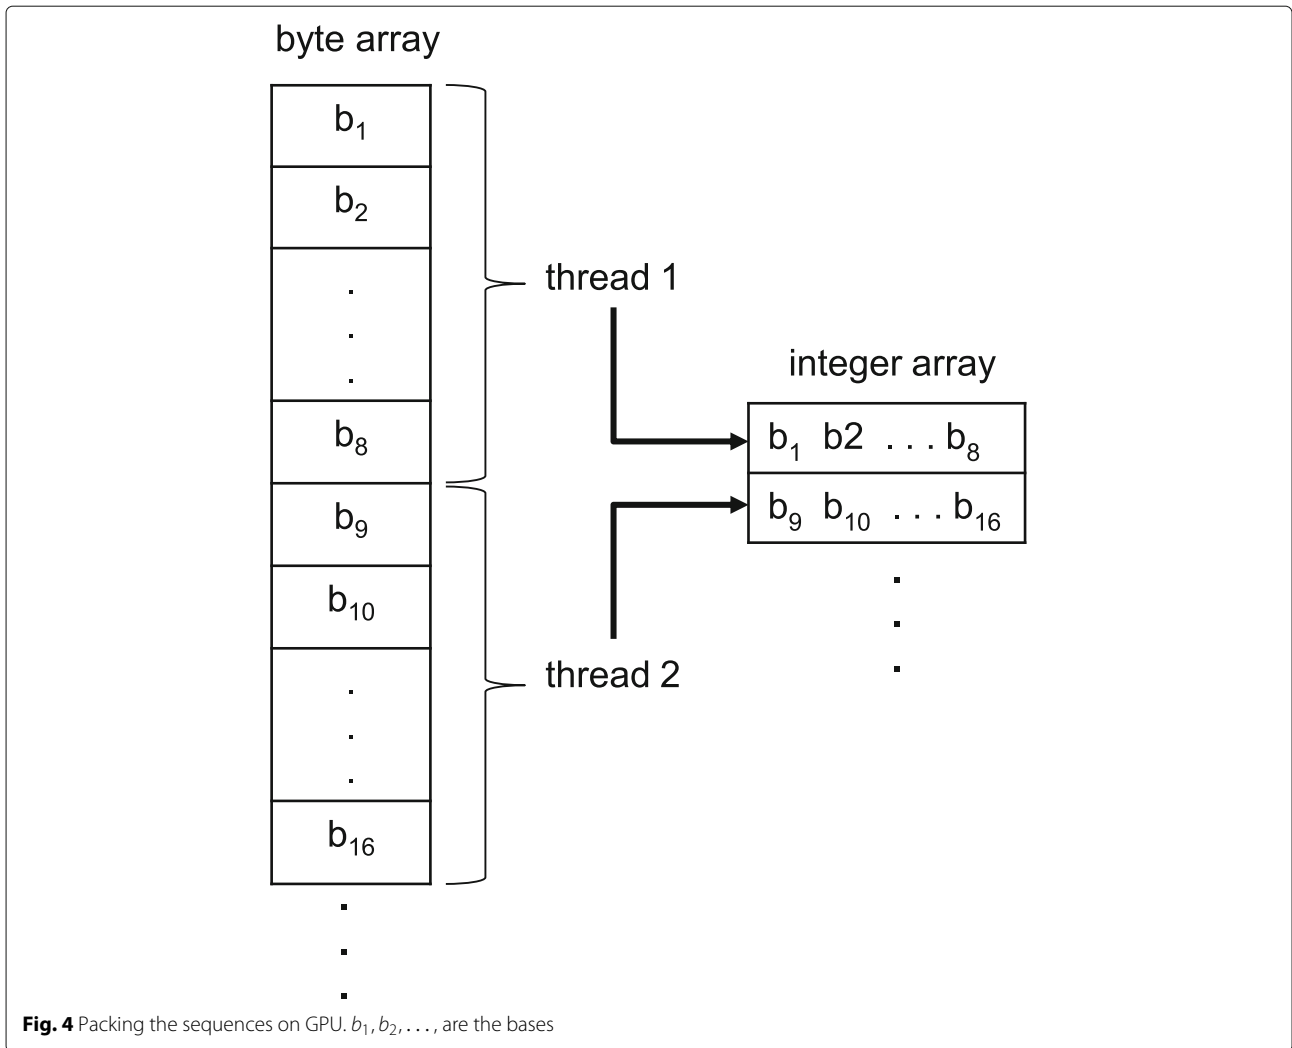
byte array

$b_1$

$b_2$

.
.
.

$b_8$

$b_9$

$b_{10}$

.
.
.

$b_{16}$

.
.
.

thread 1

thread 2

integer array

$b_1$ b2 . . . $b_8$

$b_9$ $b_{10}$ . . . $b_{16}$

.
.
.

**Fig. 4** Packing the sequences on GPU. $b_1, b_2, \ldots,$ are the bases